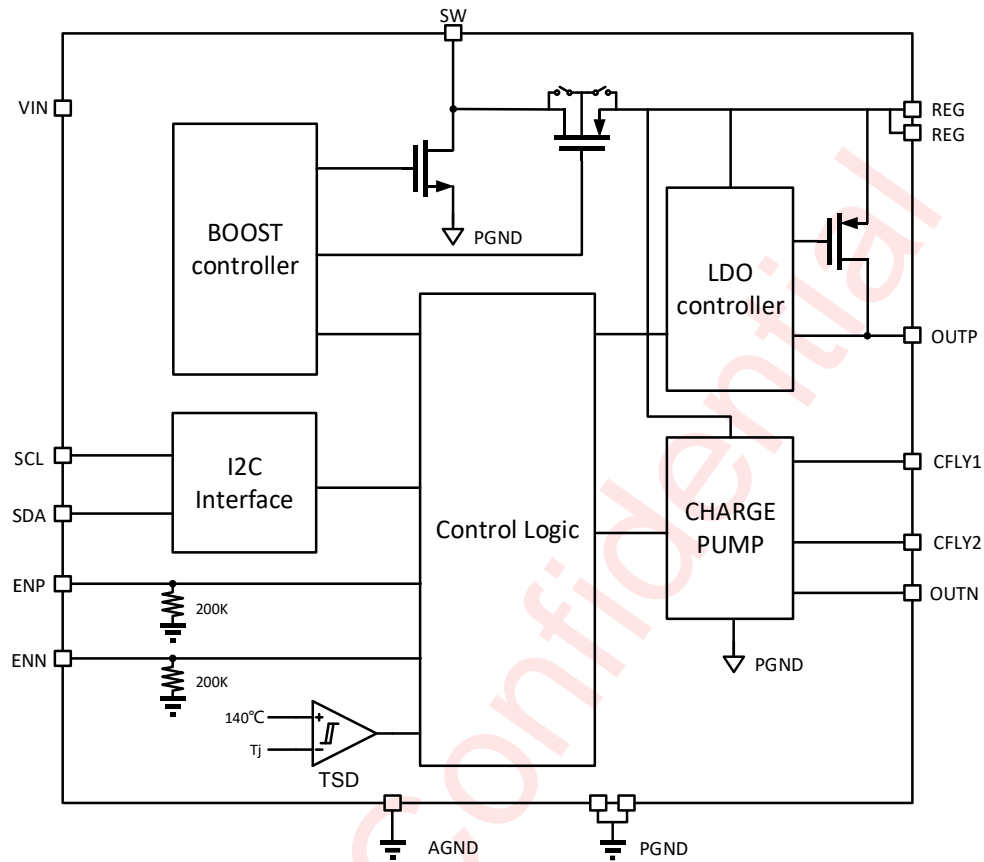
SW

VIN

REG

REG

BOOST controller

PGND

LDO controller

OUTP

SCL

I2C Interface

SDA

Control Logic

CHARGE PUMP

CFLY1

CFLY2

OUTN

ENP

200K

ENN

200K

PGND

140℃

Tj

TSD

AGND

PGND

Confidential